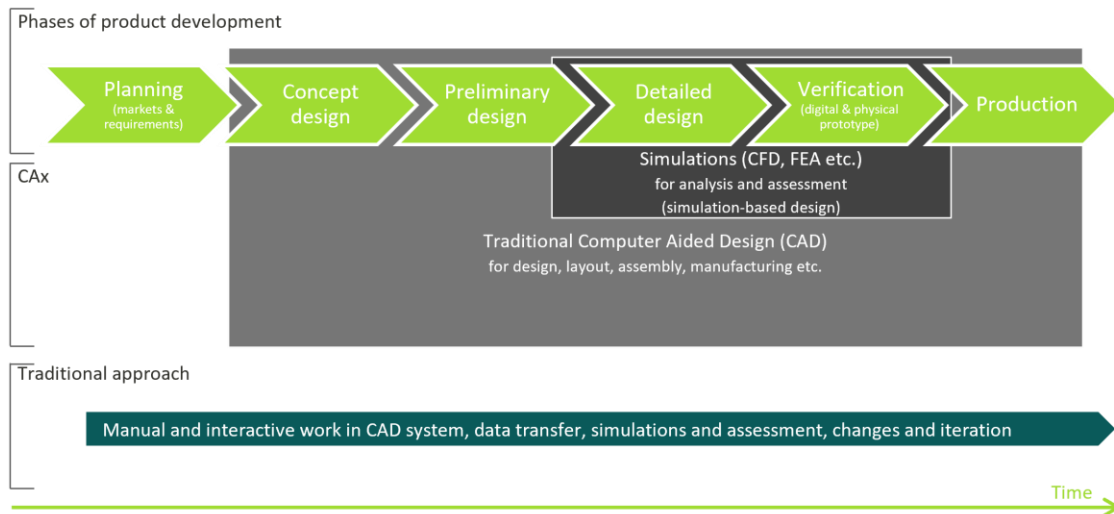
Phases of product development

Planning (markets & requirements)

Concept design

Preliminary design

Detailed design

Verification (digital & physical prototype)

Production

CAx

Simulations (CFD, FEA etc.) for analysis and assessment (simulation-based design)

Traditional Computer Aided Design (CAD) for design, layout, assembly, manufacturing etc.

Traditional approach

Manual and interactive work in CAD system, data transfer, simulations and assessment, changes and iteration

Time